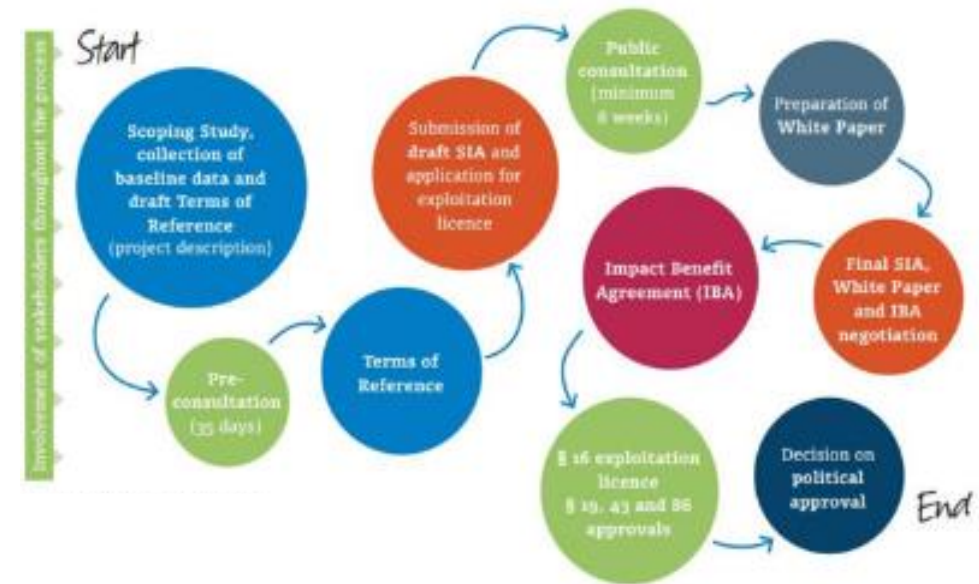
Involvement of stakeholders throughout the process

Start

Scoping Study, collection of baseline data and draft Terms of Reference (project description)

Pre-consultation (35 days)

Terms of Reference

Submission of draft SIA and application for exploitation licence

Public consultation (minimum 8 weeks)

Preparation of White Paper

Final SIA, White Paper and IBA negotiation

Impact Benefit Agreement (IBA)

§ 16 exploitation licence § 19, 43 and 86 approvals

Decision on political approval

End